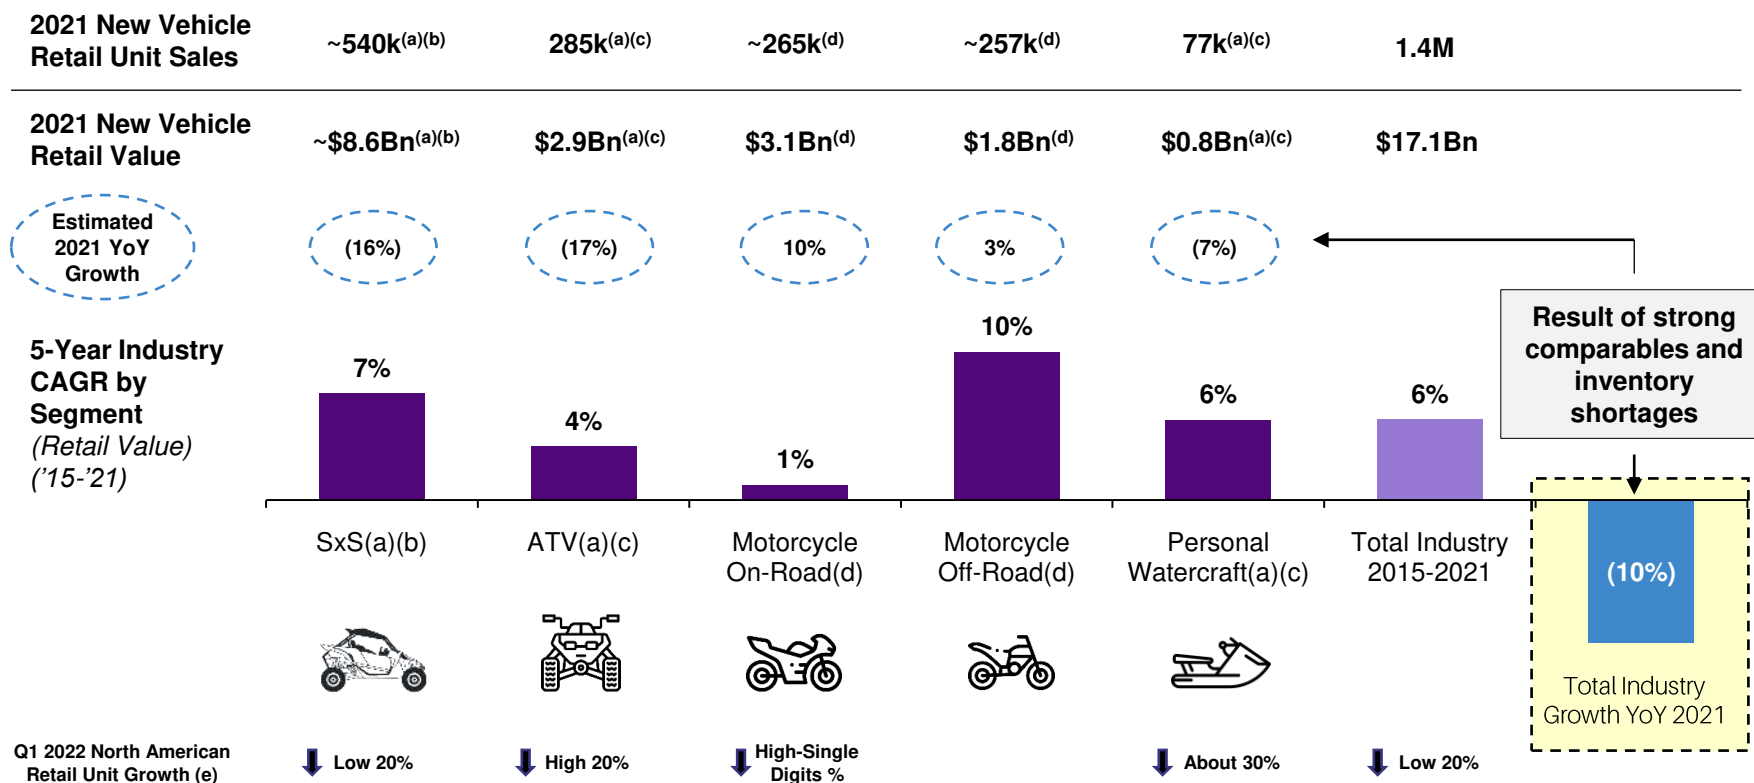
| 2021 New Vehicle Retail Unit Sales | ~540k$^{(a)(b)}$ | 285k$^{(a)(c)}$ | ~265k$^{(d)}$ | ~257k$^{(d)}$ | 77k$^{(a)(c)}$ | 1.4M |
|---|---|---|---|---|---|---|
| 2021 New Vehicle Retail Value | ~\$8.6Bn$^{(a)(b)}$ | \$2.9Bn$^{(a)(c)}$ | \$3.1Bn$^{(d)}$ | \$1.8Bn$^{(d)}$ | \$0.8Bn$^{(a)(c)}$ | \$17.1Bn |
| Estimated 2021 YoY Growth | (16%) | (17%) | 10% | 3% | (7%) | |

Result of strong comparables and inventory shortages

5-Year Industry CAGR by Segment (Retail Value) ('15-'21)

7%
4%
1%
10%
6%
6%

SxS(a)(b)
ATV(a)(c)
Motorcycle On-Road(d)
Motorcycle Off-Road(d)
Personal Watercraft(a)(c)
Total Industry 2015-2021

(10%)
Total Industry Growth YoY 2021

Q1 2022 North American Retail Unit Growth (e)
Low 20%
High 20%
High-Single Digits %
About 30%
Low 20%